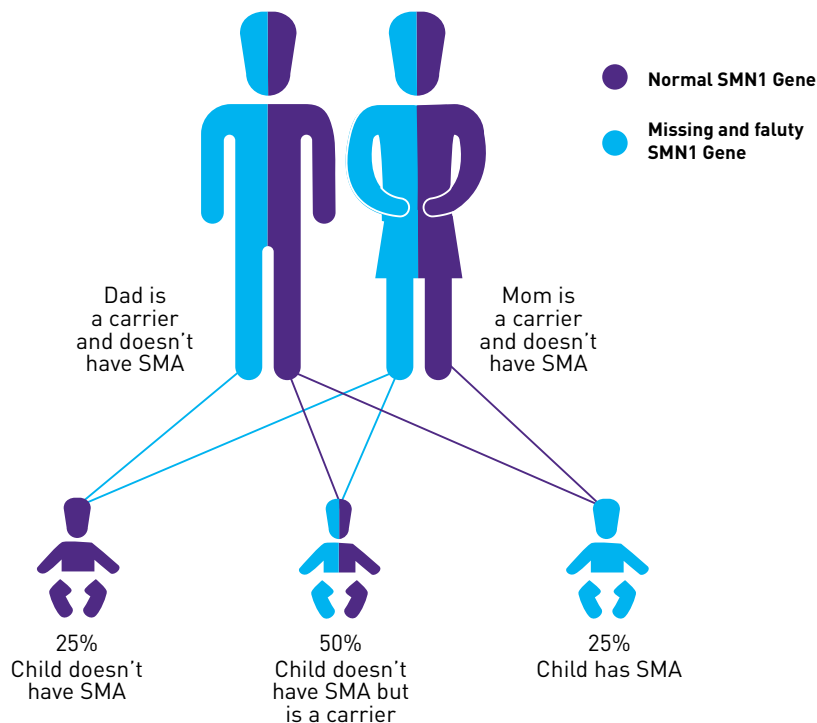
Normal SMN1 Gene

Missing and faluty SMN1 Gene

Dad is a carrier and doesn't have SMA

Mom is a carrier and doesn't have SMA

25%
Child doesn't have SMA

50%
Child doesn't have SMA but is a carrier

25%
Child has SMA